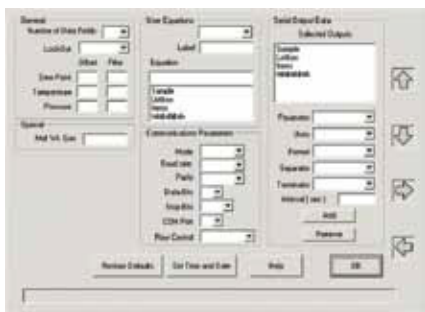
General
Number of Data Fields
LoadCell
Offset Filter
Zero Point
Temperature
Pressure

Special
Wall V4. Size

User Equations
Label
Equation
Variable
LdMon
Name
Undefined

Communications Parameters
Mode
Baud rate
Parity
DataBits
StopBits
COM Port
Flow Control

Serial Output Data
Selected Outputs
Sample
LdMon
Name
Undefined

Parameter
Units
Format
Separator
Terminator
Interval [ sec ]
Add
Remove

Restore Defaults
Set Time and Date
Help
OK